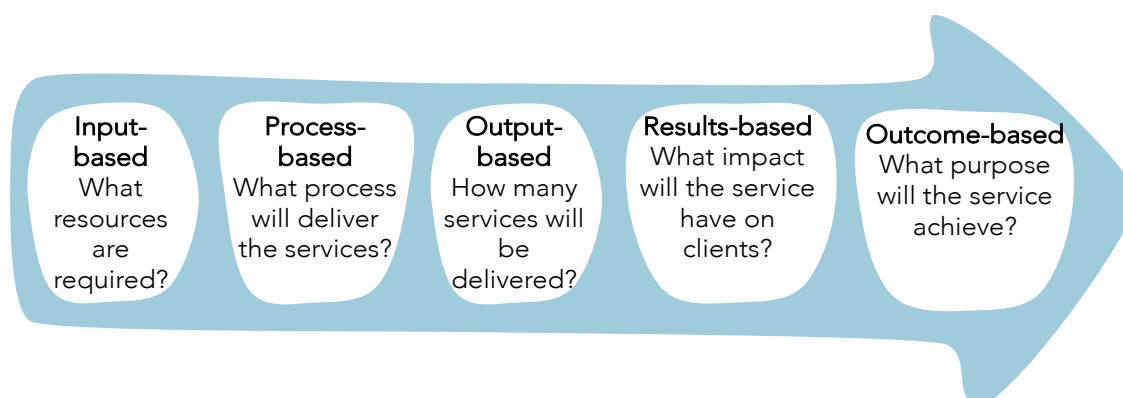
Input-based
What resources are required?

Process-based
What process will deliver the services?

Output-based
How many services will be delivered?

Results-based
What impact will the service have on clients?

Outcome-based
What purpose will the service achieve?